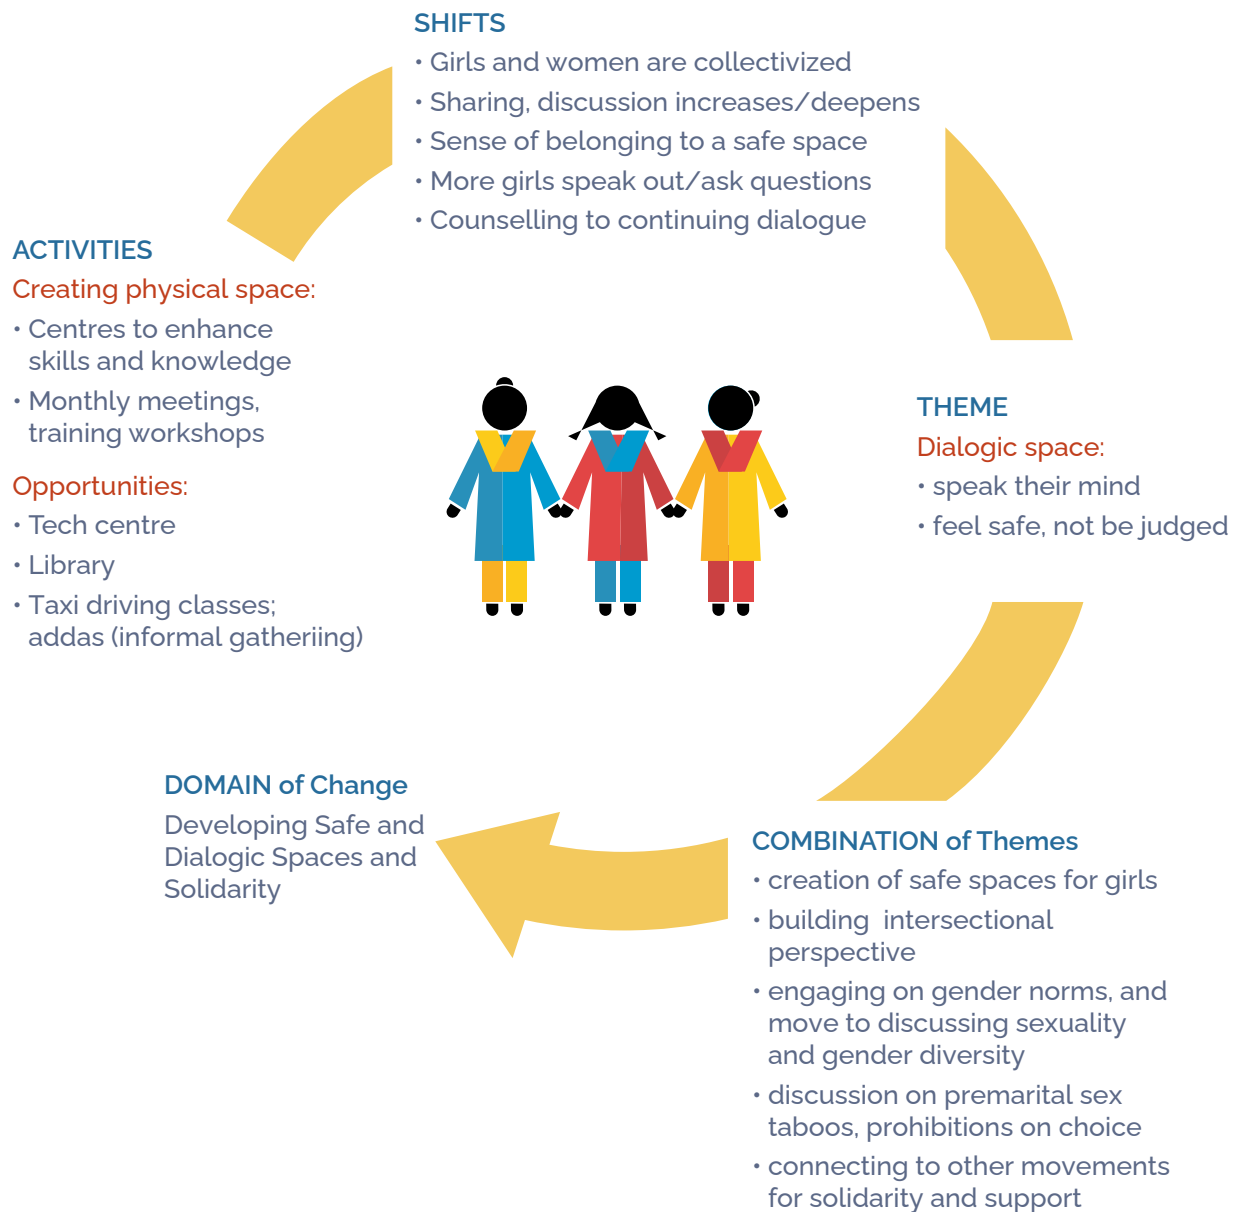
SHIFTS
• Girls and women are collectivized
• Sharing, discussion increases/deepens
• Sense of belonging to a safe space
• More girls speak out/ask questions
• Counselling to continuing dialogue

ACTIVITIES
Creating physical space:
• Centres to enhance skills and knowledge
• Monthly meetings, training workshops

Opportunities:
• Tech centre
• Library
• Taxi driving classes; addas (informal gatheriing)

THEME
Dialogic space:
• speak their mind
• feel safe, not be judged

DOMAIN of Change
Developing Safe and Dialogic Spaces and Solidarity

COMBINATION of Themes
• creation of safe spaces for girls
• building intersectional perspective
• engaging on gender norms, and move to discussing sexuality and gender diversity
• discussion on premarital sex taboos, prohibitions on choice
• connecting to other movements for solidarity and support